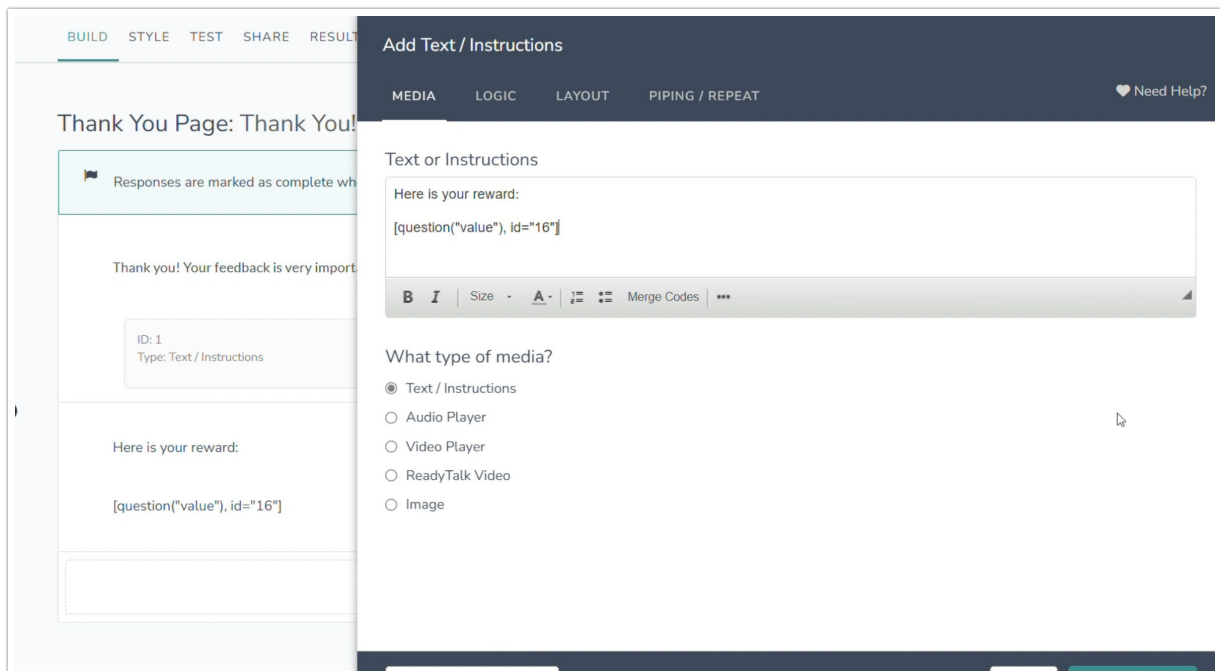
BUILD STYLE TEST SHARE RESULT

Thank You Page: Thank You!

Responses are marked as complete wh

Thank you! Your feedback is very import

ID: 1
Type: Text / Instructions

Here is your reward:

[question("value"), id="16"]

Add Text / Instructions

MEDIA LOGIC LAYOUT PIPING / REPEAT

Need Help?

Text or Instructions

Here is your reward:

[question("value"), id="16"]

B I Size A Merge Codes •••

What type of media?

Text / Instructions
Audio Player
Video Player
ReadyTalk Video
Image